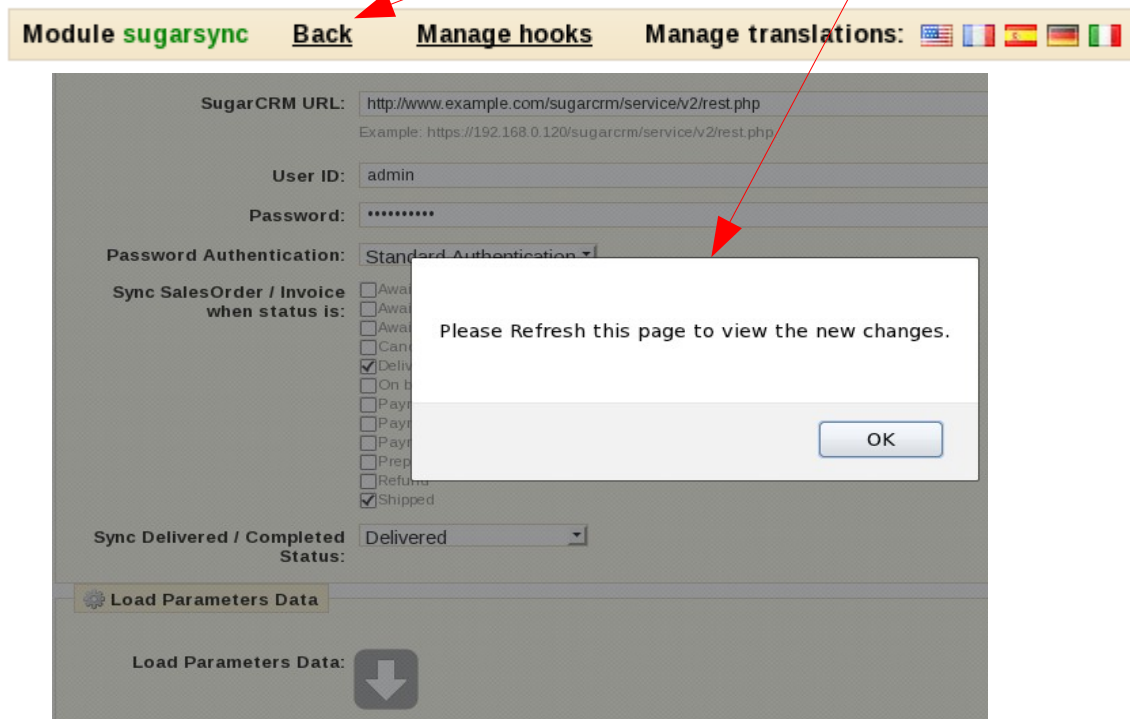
Module sugarsync Back Manage hooks Manage translations:

SugarCRM URL: http://www.example.com/sugarcrm/service/v2/rest.php

Example: https://192.168.0.120/sugarcrm/service/v2/rest.php

User ID: admin

Password: •••••••••••

Password Authentication: Standard Authentication

Sync SalesOrder / Invoice when status is:

Awai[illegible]
Awai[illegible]
Awai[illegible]
Canc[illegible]
Deliv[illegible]
On b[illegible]
Payn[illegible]
Payn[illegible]
Payn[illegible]
Prep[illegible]
Refund
Shipped

Please Refresh this page to view the new changes.

OK

Sync Delivered / Completed Status: Delivered

Load Parameters Data

Load Parameters Data: